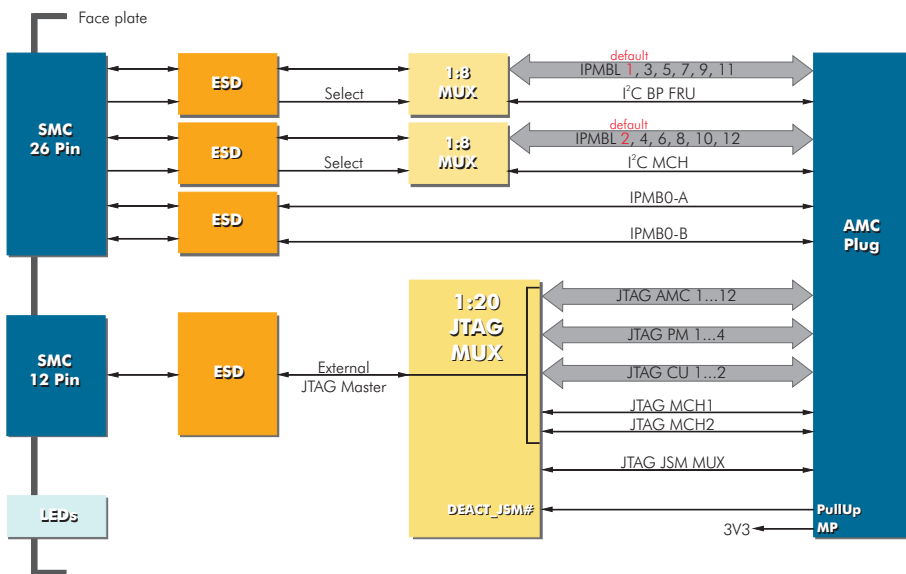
Face plate

SMC
26 Pin

ESD

Select

1:8
MUX

default
IPMBL 1, 3, 5, 7, 9, 11

I$^2$C BP FRU

ESD

Select

1:8
MUX

default
IPMBL 2, 4, 6, 8, 10, 12

I$^2$C MCH

ESD

IPMB0-A

IPMB0-B

AMC
Plug

SMC
12 Pin

ESD

External
JTAG Master

1:20
JTAG
MUX

JTAG AMC 1...12

JTAG PM 1...4

JTAG CU 1...2

JTAG MCH1

JTAG MCH2

JTAG JSM MUX

LEDs

DEACT_JSM#

PullUp
MP

3V3